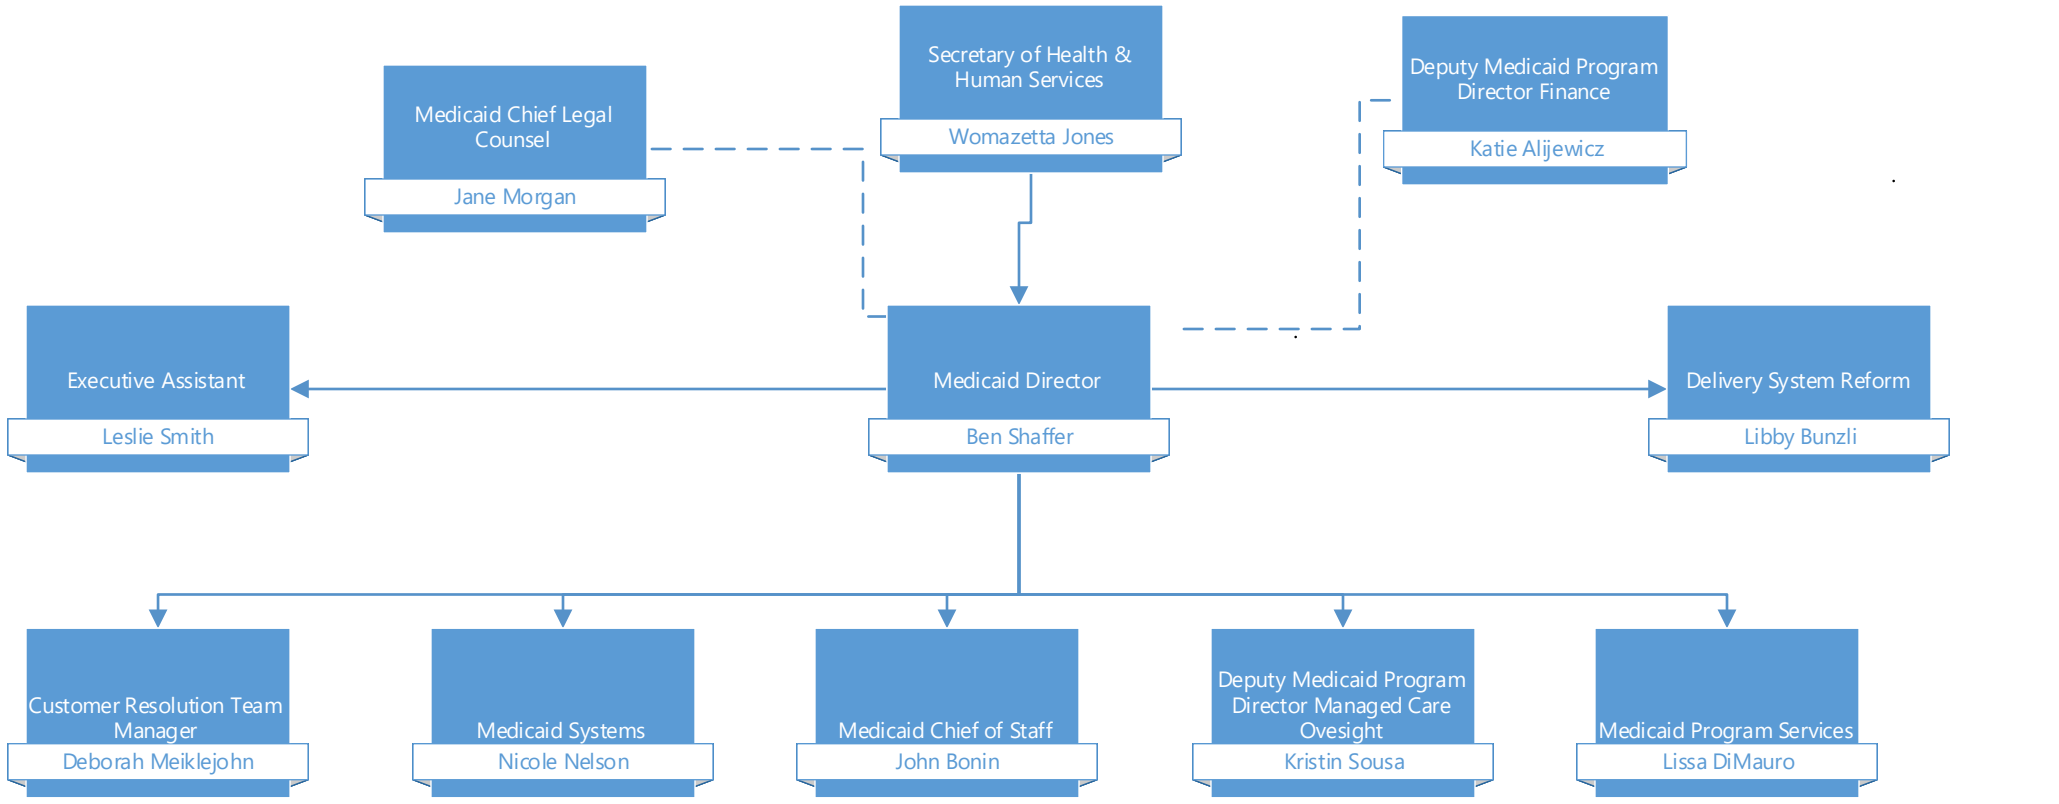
Secretary of Health & Human Services
Womazetta Jones

Medicaid Chief Legal Counsel
Jane Morgan

Deputy Medicaid Program Director Finance
Katie Alijewicz

Executive Assistant
Leslie Smith

Medicaid Director
Ben Shaffer

Delivery System Reform
Libby Bunzli

Customer Resolution Team Manager
Deborah Meiklejohn

Medicaid Systems
Nicole Nelson

Medicaid Chief of Staff
John Bonin

Deputy Medicaid Program Director Managed Care Ovesight
Kristin Sousa

Medicaid Program Services
Lissa DiMauro